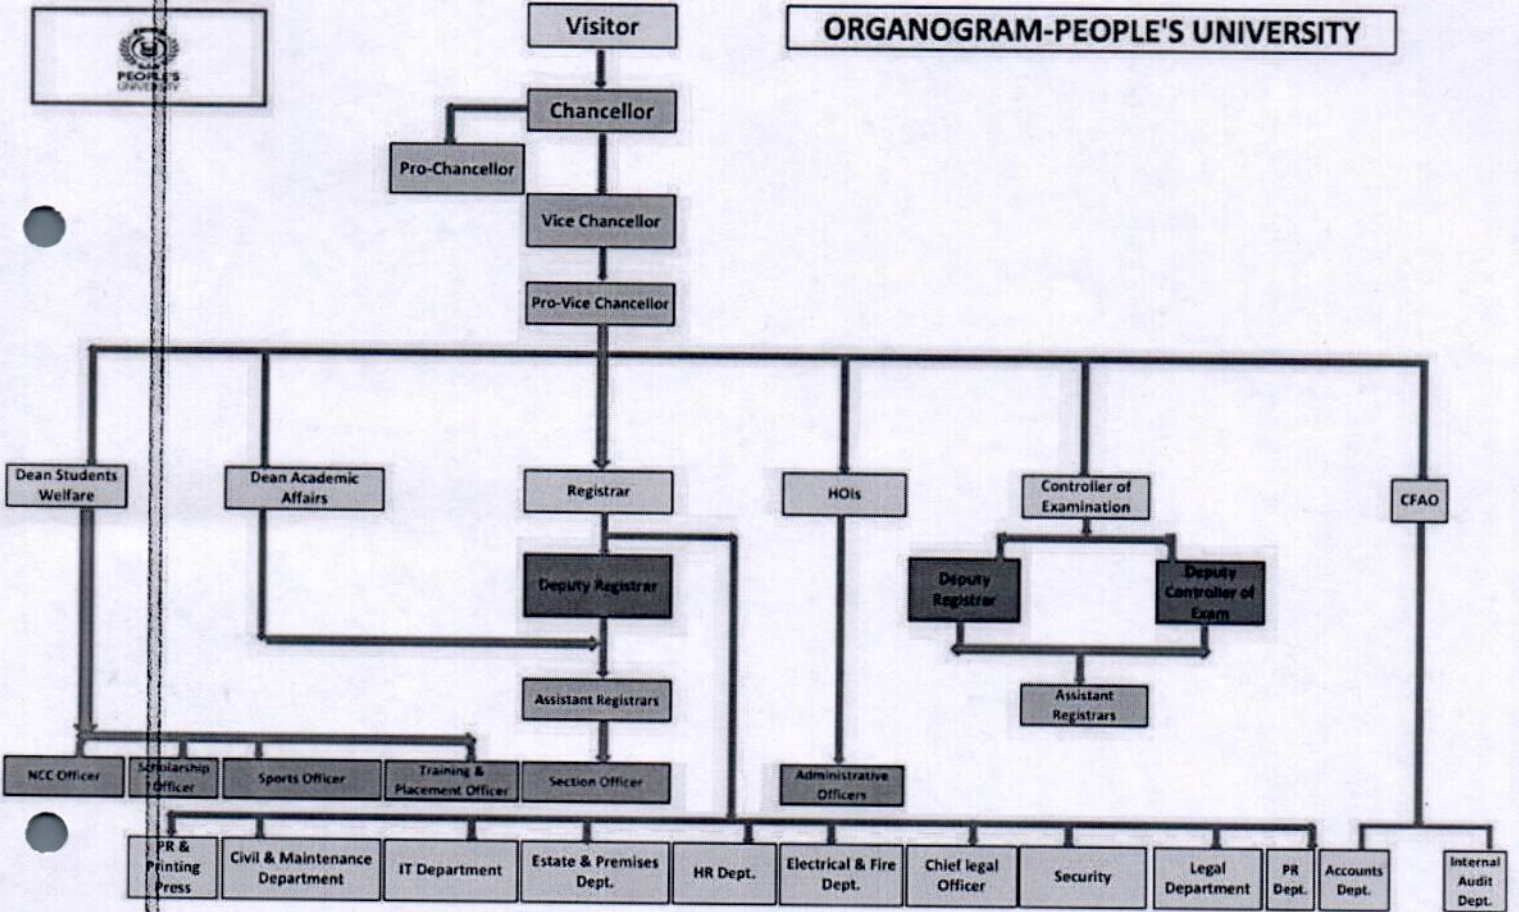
PEOPLE'S UNIVERSITY

Visitor

ORGANOGRAM-PEOPLE'S UNIVERSITY

Chancellor

Pro-Chancellor

Vice Chancellor

Pro-Vice Chancellor

Dean Students Welfare

Dean Academic Affairs

Registrar

HOIs

Controller of Examination

CFAO

Deputy Registrar

Deputy Registrar

Deputy Controller of Exam

Assistant Registrars

Assistant Registrars

NCC Officer

Scholarship Officer

Sports Officer

Training & Placement Officer

Section Officer

Administrative Officers

PR & Printing Press

Civil & Maintenance Department

IT Department

Estate & Premises Dept.

HR Dept.

Electrical & Fire Dept.

Chief legal Officer

Security

Legal Department

PR Dept.

Accounts Dept.

Internal Audit Dept.